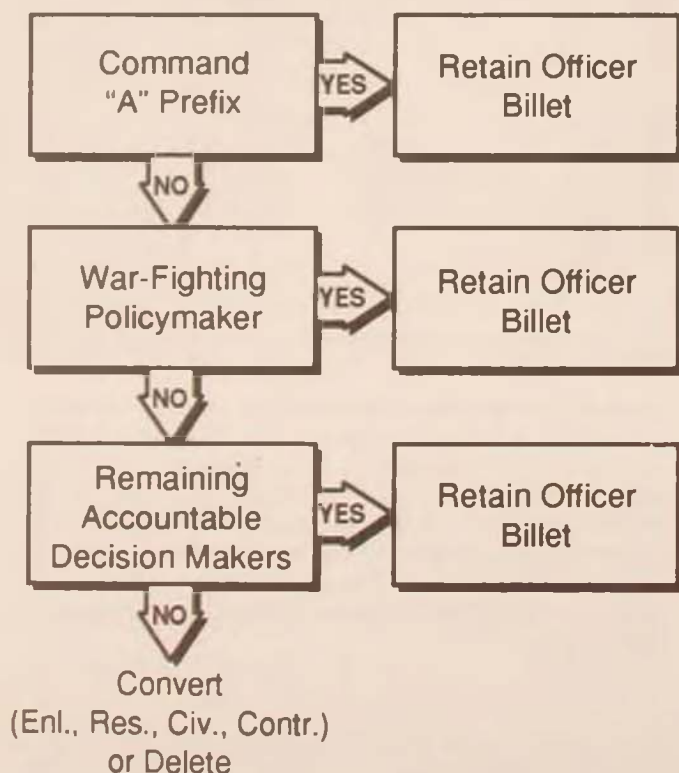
Command "A" Prefix

YES

Retain Officer Billet

NO

War-Fighting Policymaker

YES

Retain Officer Billet

NO

Remaining Accountable Decision Makers

YES

Retain Officer Billet

NO

Convert (Enl., Res., Civ., Contr.) or Delete